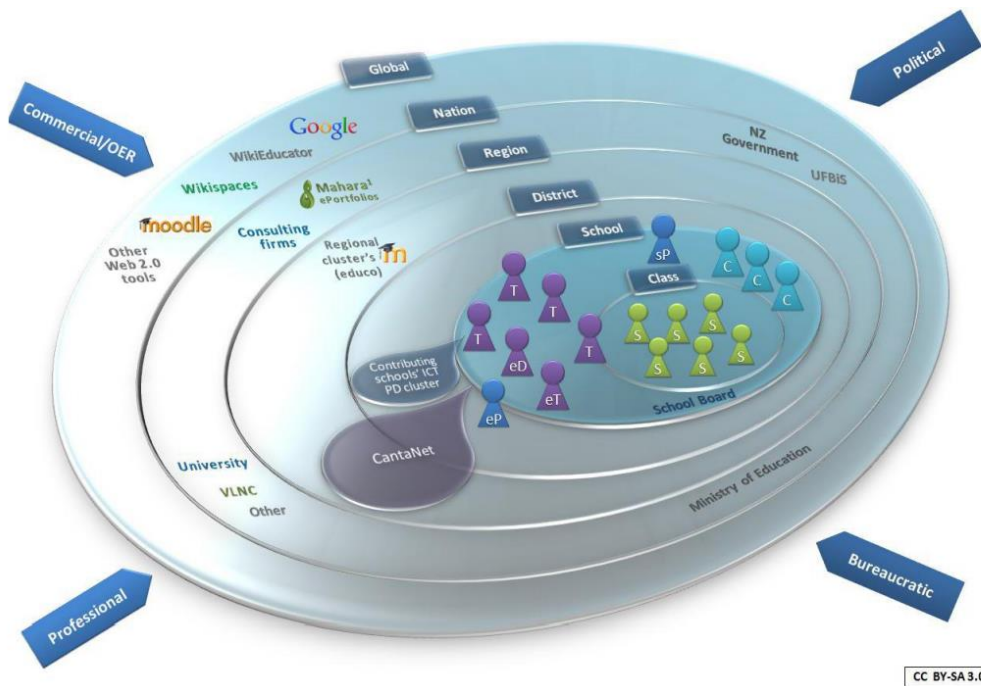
Commercial/OER

Political

Global

Nation

Region

District

School

Class

Google

WikiEducator

NZ Government

UFBIS

Wikispaces

Mahara¹ ePortfolios

moodle

Consulting firms

Regional cluster's m (educo)

Other Web 2.0 tools

sP

C

C

C

T

T

T

T

eD

eT

S

S

S

S

S

S

S

Contributing schools' ICT PD cluster

eP

School Board

CantaNet

University

VLNC

Other

Ministry of Education

Professional

Bureaucratic

CC BY-SA 3.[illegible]